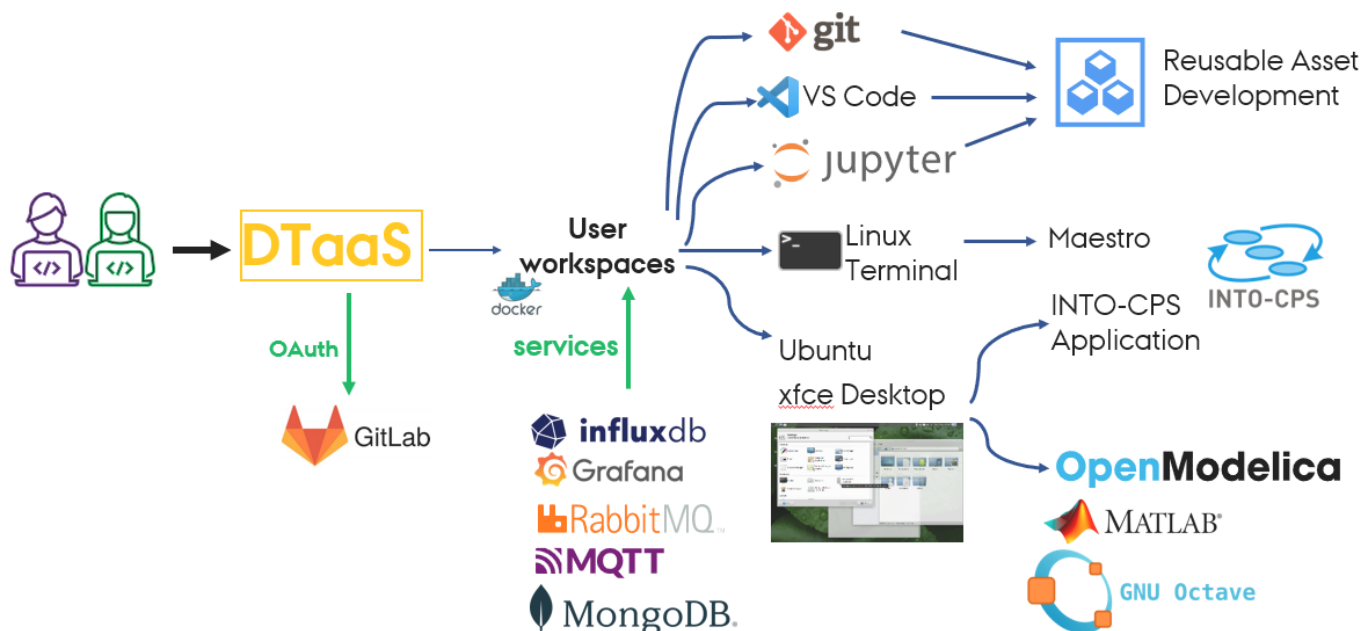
git

VS Code

jupyter

Reusable Asset Development

DTaaS

User workspaces

docker

Linux Terminal

Maestro

INTO-CPS

INTO-CPS Application

Ubuntu xfce Desktop

OAuth

GitLab

services

influxdb

Grafana

RabbitMQ

MQTT

MongoDB

OpenModelica

MATLAB

GNU Octave